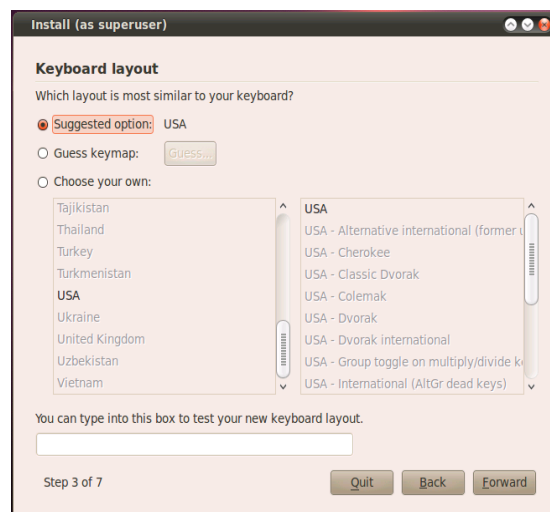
Install (as superuser)

Keyboard layout

Which layout is most similar to your keyboard?

Suggested option: USA

Guess keymap: Guess...

Choose your own:

Tajikistan
Thailand
Turkey
Turkmenistan
USA
Ukraine
United Kingdom
Uzbekistan
Vietnam

USA
USA - Alternative international (former u
USA - Cherokee
USA - Classic Dvorak
USA - Colemak
USA - Dvorak
USA - Dvorak international
USA - Group toggle on multiply/divide k
USA - International (AltGr dead keys)

You can type into this box to test your new keyboard layout.

Step 3 of 7

Quit Back Forward